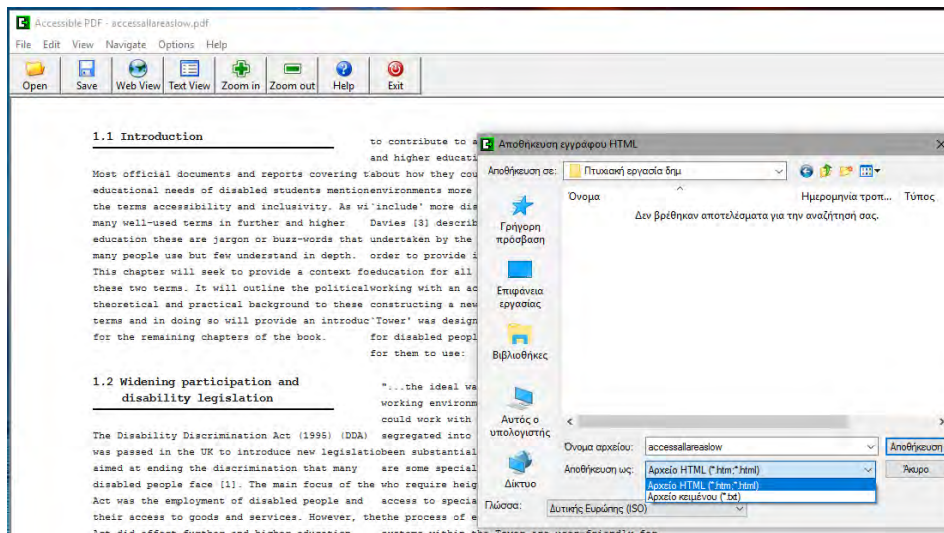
Accessible PDF - accessallareaslow.pdf

File Edit View Navigate Options Help

Open Save Web View Text View Zoom in Zoom out Help Exit

1.1 Introduction

Most official documents and reports covering educational needs of disabled students mention the terms accessibility and inclusivity. As with many well-used terms in further and higher education these are jargon or buzz-words that many people use but few understand in depth. This chapter will seek to provide a context for these two terms. It will outline the political, theoretical and practical background to these terms and in doing so will provide an introduction for the remaining chapters of the book.

1.2 Widening participation and disability legislation

The Disability Discrimination Act (1995) (DDA) was passed in the UK to introduce new legislation aimed at ending the discrimination that many disabled people face [1]. The main focus of the Act was the employment of disabled people and their access to goods and services. However, the

to contribute to a
and higher educati
about how they cou
environments more
'include' more dis
Davies [3] describ
undertaken by the
order to provide i
education for all
working with an ac
constructing a new
'Tower' was design
for disabled peopl
for them to use:

"...the ideal wa
working environm
could work with
segregated into
been substantial
are some special
who require heig
access to specia
the process of e

Αποθήκευση εγγράφου HTML

Αποθήκευση σε: Πτυχιακή εργασία δημ

Όνομα Ημερομηνία τροπ... Τύπος

Δεν βρέθηκαν αποτελέσματα για την αναζήτηση σας.

Γρήγορη πρόσβαση
Επιφάνεια εργασίας
Βιβλιοθήκες
Αυτός ο υπολογιστής
Δίκτυο

Όνομα αρχείου: accessallareaslow
Αποθήκευση ως: Αρχείο HTML (*.htm;*.html)
Αρχείο HTML (*.htm;*.html)
Αρχείο κειμένου (*.txt)
Γλώσσα: Δυτικής Ευρώπης (ISO)

Αποθήκευση
Άκυρο